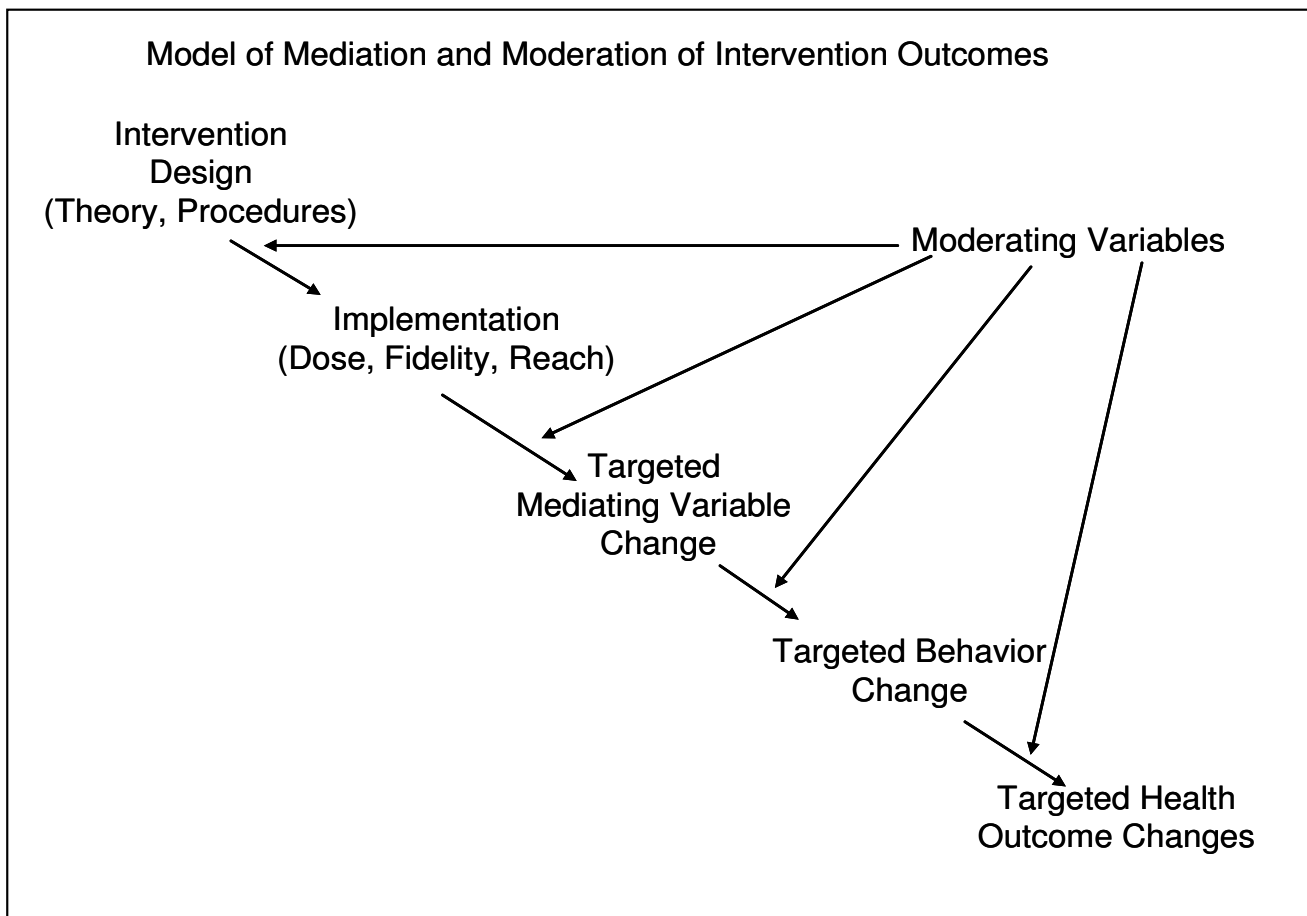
Model of Mediation and Moderation of Intervention Outcomes

Intervention Design (Theory, Procedures)

Moderating Variables

Implementation (Dose, Fidelity, Reach)

Targeted Mediating Variable Change

Targeted Behavior Change

Targeted Health Outcome Changes